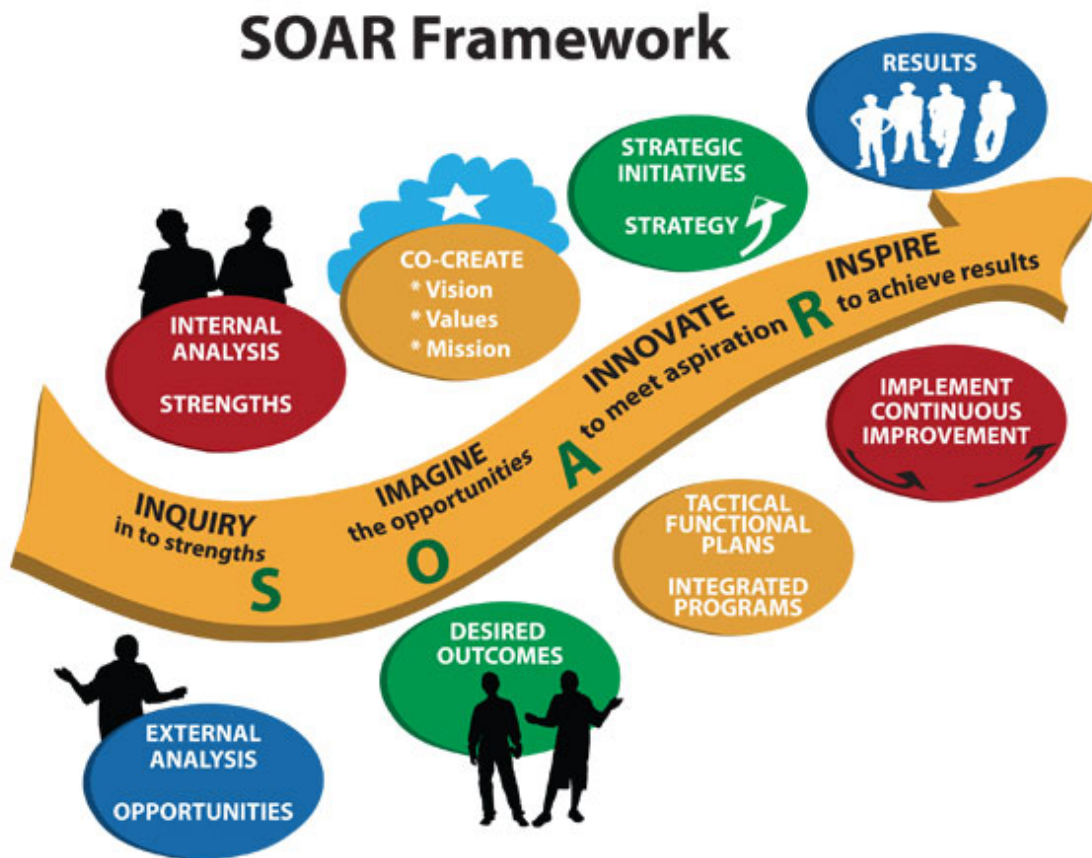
SOAR Framework

RESULTS

STRATEGIC INITIATIVES

STRATEGY

CO-CREATE
* Vision
* Values
* Mission

INTERNAL ANALYSIS

STRENGTHS

INSPIRE to achieve results

INNOVATE to meet aspiration

R

IMPLEMENT CONTINUOUS IMPROVEMENT

IMAGINE the opportunities

A

INQUIRY in to strengths

S

O

TACTICAL FUNCTIONAL PLANS

INTEGRATED PROGRAMS

DESIRED OUTCOMES

EXTERNAL ANALYSIS

OPPORTUNITIES